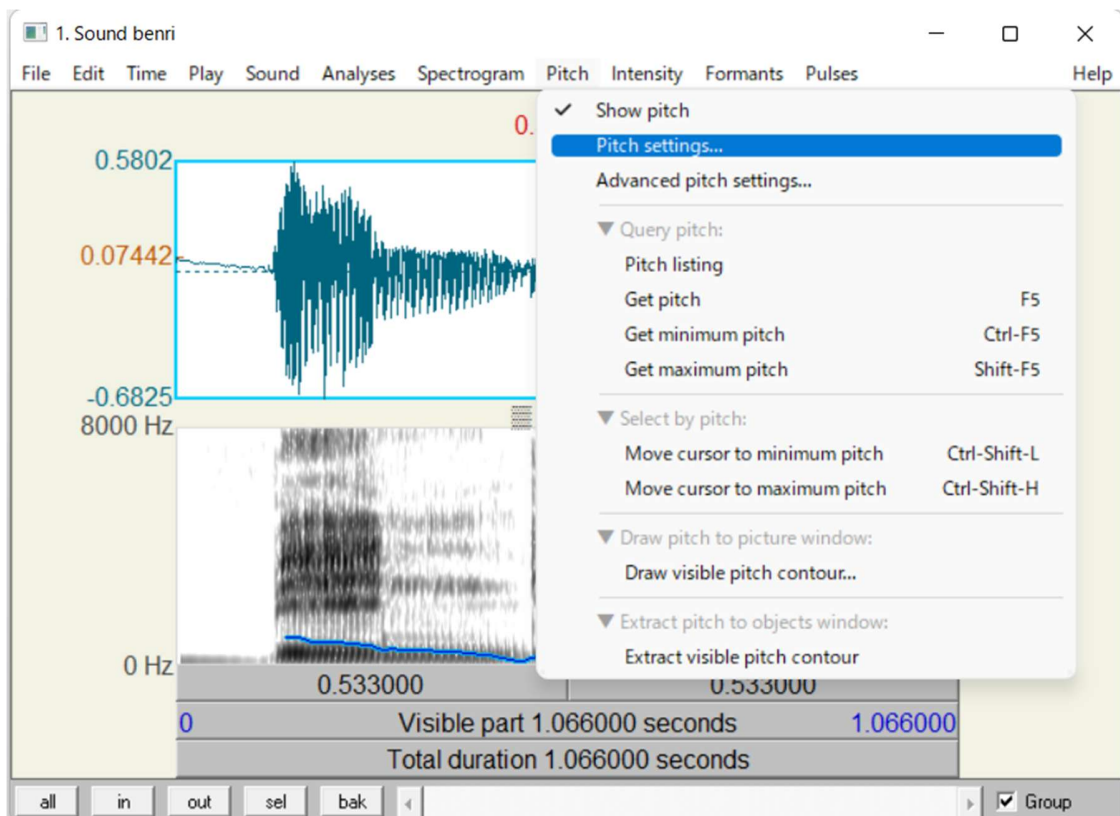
1. Sound benri

File Edit Time Play Sound Analyses Spectrogram Pitch Intensity Formants Pulses Help

0.

0.5802
0.07442
-0.6825
8000 Hz
0 Hz

✓ Show pitch
Pitch settings...
Advanced pitch settings...
▼ Query pitch:
Pitch listing
Get pitch F5
Get minimum pitch Ctrl-F5
Get maximum pitch Shift-F5
▼ Select by pitch:
Move cursor to minimum pitch Ctrl-Shift-L
Move cursor to maximum pitch Ctrl-Shift-H
▼ Draw pitch to picture window:
Draw visible pitch contour...
▼ Extract pitch to objects window:
Extract visible pitch contour

0.533000 0.533000
0 Visible part 1.066000 seconds 1.066000
Total duration 1.066000 seconds

all in out sel bak

Group